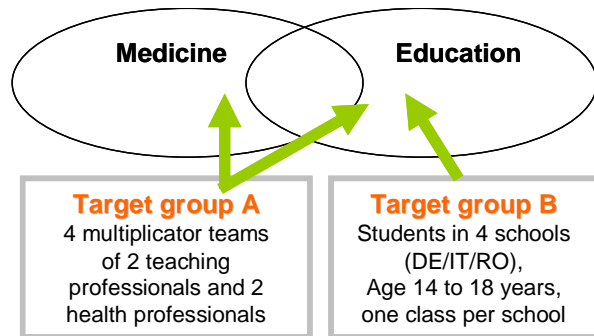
Medicine

Education

Target group A
4 multiplicator teams of 2 teaching professionals and 2 health professionals

Target group B
Students in 4 schools (DE/IT/RO), Age 14 to 18 years, one class per school